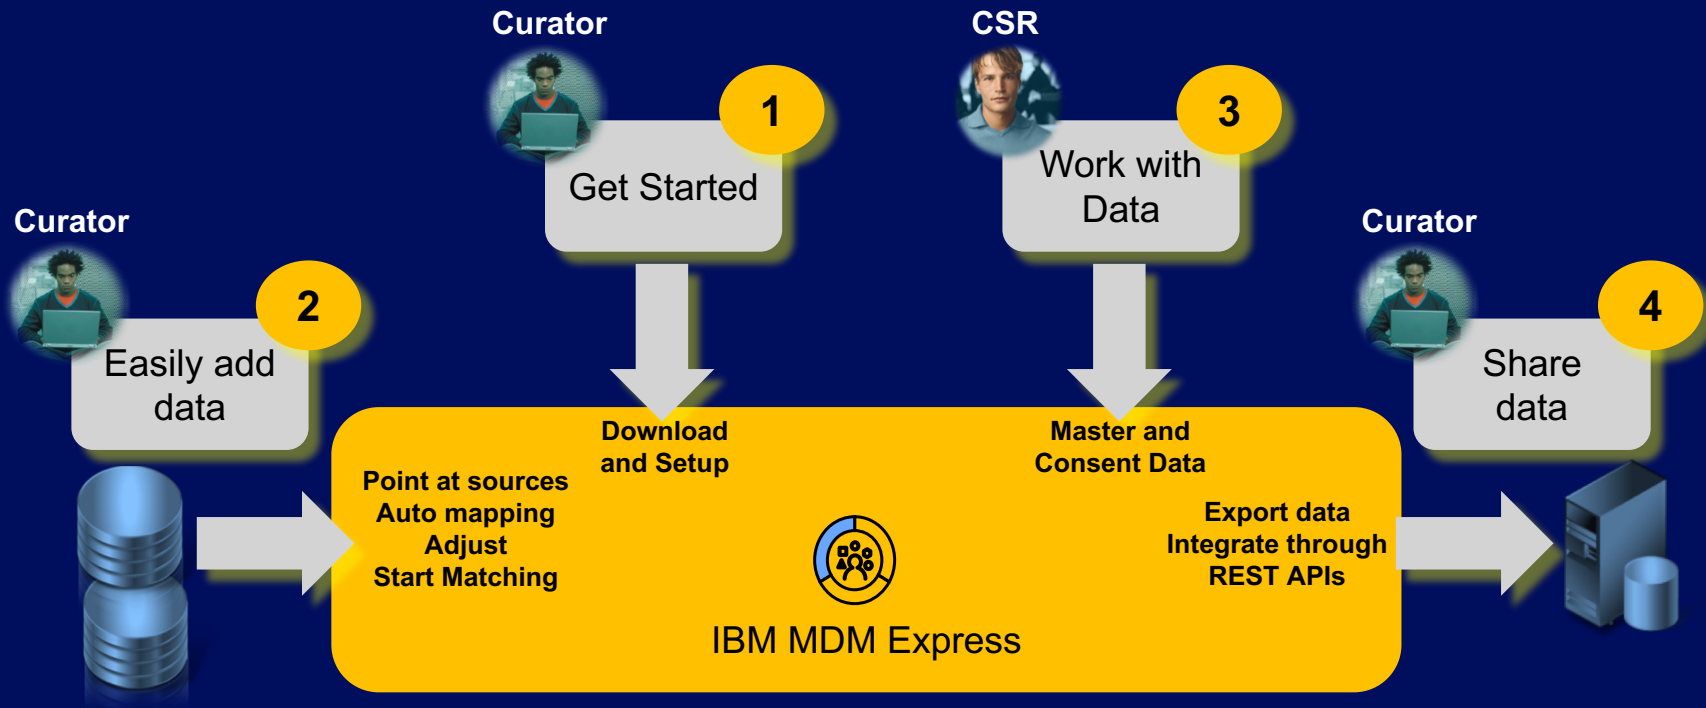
Curator

1

Get Started

CSR

3

Work with Data

Curator

2

Easily add data

Curator

4

Share data

Download and Setup

Master and Consent Data

Point at sources
Auto mapping
Adjust
Start Matching

Export data
Integrate through
REST APIs

IBM MDM Express